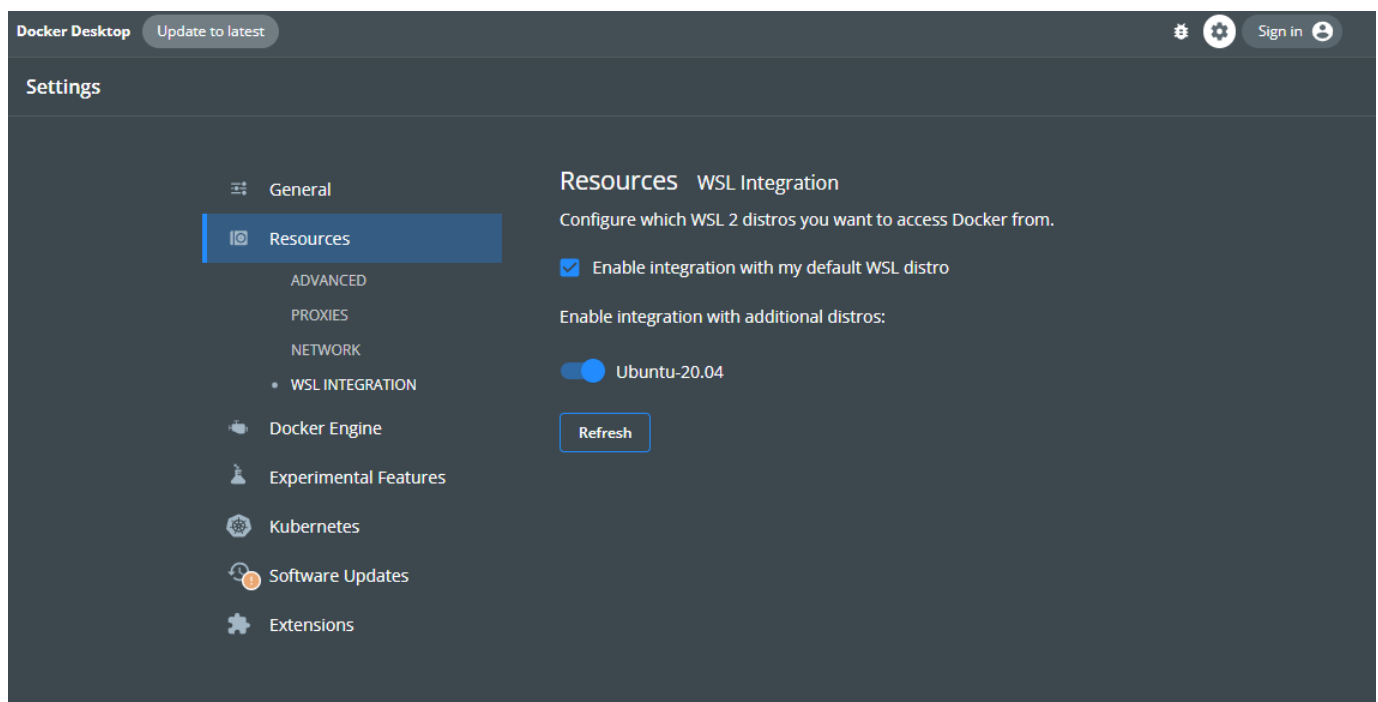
Docker Desktop Update to latest

Sign in

Settings

General

Resources

ADVANCED

PROXIES

NETWORK

• WSL INTEGRATION

Docker Engine

Experimental Features

Kubernetes

Software Updates

Extensions

Resources WSL Integration

Configure which WSL 2 distros you want to access Docker from.

Enable integration with my default WSL distro

Enable integration with additional distros:

Ubuntu-20.04

Refresh